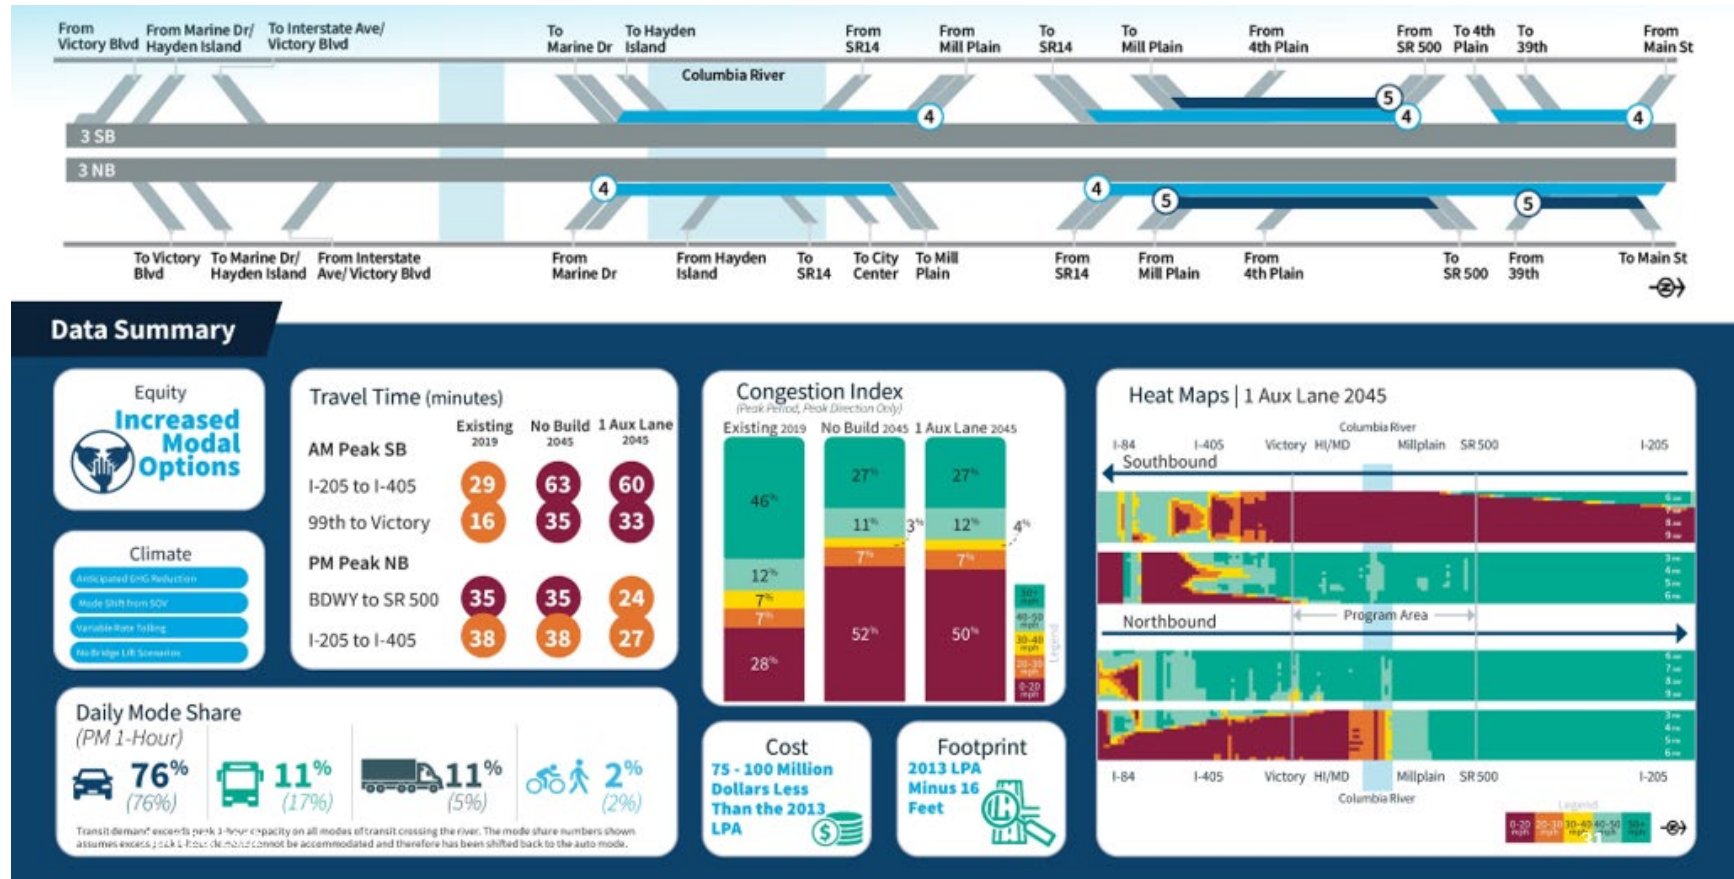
From Victory Blvd From Marine Dr/ Hayden Island To Interstate Ave/ Victory Blvd To Marine Dr To Hayden Island From SR14 From Mill Plain To SR14 To Mill Plain From 4th Plain From SR 500 To 4th Plain To 39th From Main St

Columbia River

3 SB

3 NB

4 4 5 4 4 4 4 5 5

To Victory Blvd To Marine Dr/ Hayden Island From Interstate Ave/ Victory Blvd From Marine Dr From Hayden Island To SR14 To City Center To Mill Plain From SR14 From Mill Plain From 4th Plain To SR 500 From 39th To Main St

Data Summary

Equity
Increased Modal Options

Climate
Anticipated GHG Reduction
Mode Shift from SOV
Variable Rate Tolling
No Bridge Lift Scenarios

Travel Time (minutes)

| | Existing 2019 | No Build 2045 | 1 Aux Lane 2045 |
|---|---|---|---|
| AM Peak SB | | | |
| I-205 to I-405 | 29 | 63 | 60 |
| 99th to Victory | 16 | 35 | 33 |
| PM Peak NB | | | |
| BDWY to SR 500 | 35 | 35 | 24 |
| I-205 to I-405 | 38 | 38 | 27 |

Congestion Index
(Peak Period, Peak Direction Only)
Existing 2019 No Build 2045 1 Aux Lane 2045
46% 12% 7% 7% 28%
27% 11% 3% 7% 52%
27% 12% 4% 7% 50%
50+ mph 40-50 mph 30-40 mph 20-30 mph 0-20 mph Legend

Heat Maps | 1 Aux Lane 2045
Columbia River
I-84 I-405 Victory HI/MD Millplain SR 500 I-205
Southbound
Program Area
Northbound
I-84 I-405 Victory HI/MD Millplain SR 500 I-205
Columbia River
Legend
0-20 mph 20-30 mph 30-40 mph 40-50 mph 50+ mph

Daily Mode Share
(PM 1-Hour)
76% (76%) 11% (17%) 11% (5%) 2% (2%)
Transit demand exceeds peak 1-hour capacity on all modes of transit crossing the river. The mode share numbers shown assumes excess peak 1-hour demand cannot be accommodated and therefore has been shifted back to the auto mode.

Cost
75 - 100 Million Dollars Less Than the 2013 LPA

Footprint
2013 LPA Minus 16 Feet